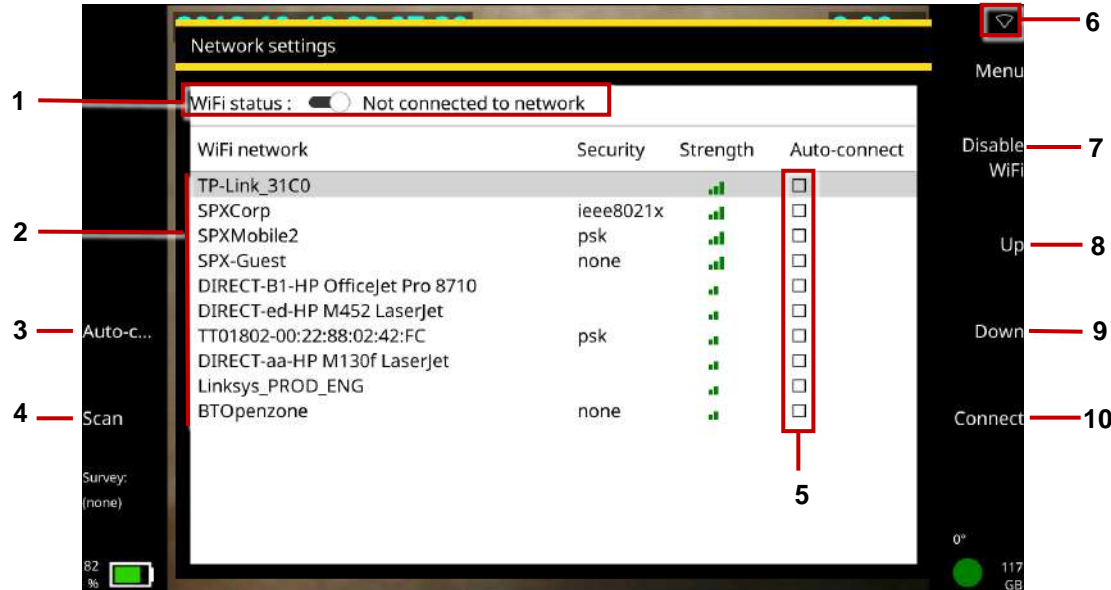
Network settings

WiFi status : Not connected to network

| WiFi network | Security | Strength | Auto-connect |
|---|---|---|---|
| TP-Link_31C0 | | | ☐ |
| SPXCorp | ieee8021x | | ☐ |
| SPXMobile2 | psk | | ☐ |
| SPX-Guest | none | | ☐ |
| DIRECT-B1-HP OfficeJet Pro 8710 | | | ☐ |
| DIRECT-ed-HP M452 LaserJet | | | ☐ |
| TT01802-00:22:88:02:42:FC | psk | | ☐ |
| DIRECT-aa-HP M130f LaserJet | | | ☐ |
| Linksys_PROD_ENG | | | ☐ |
| BTOpenzone | none | | ☐ |

1
2
3 Auto-c...
4 Scan
Survey: (none)
82 %
5
6
Menu
7 Disable WiFi
8 Up
9 Down
10 Connect
0°
117 GB